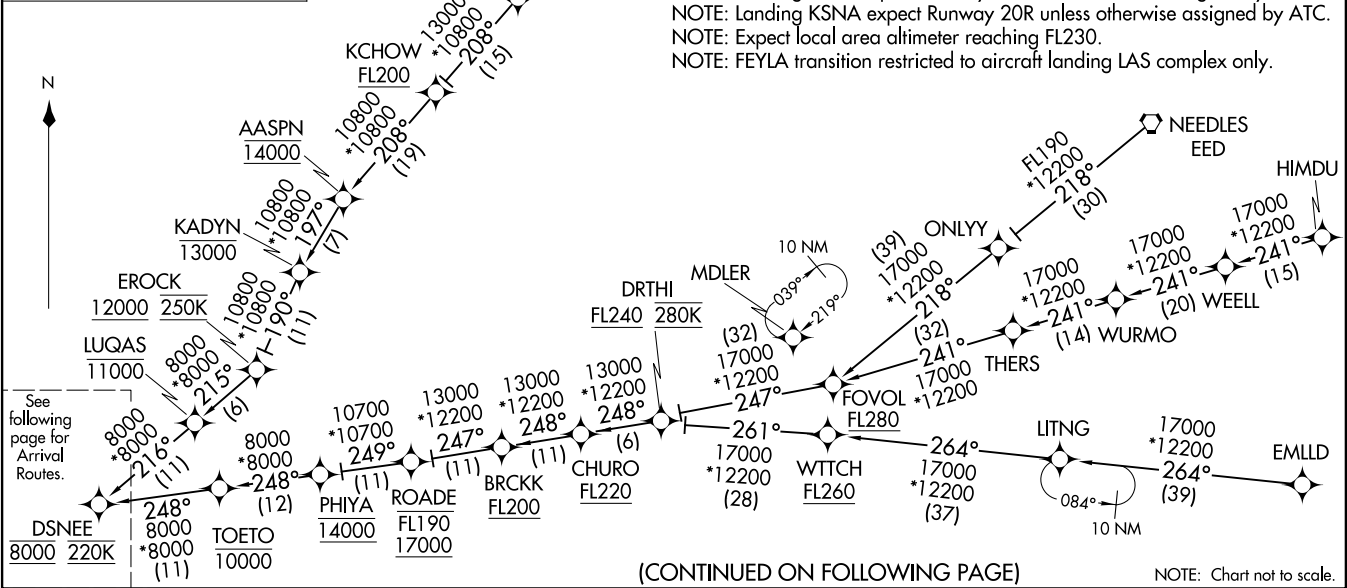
NOTE: Landing KSNA expect Runway 20R unless otherwise assigned by ATC.
NOTE: Expect local area altimeter reaching FL230.
NOTE: FEYLA transition restricted to aircraft landing LAS complex only.

N

13000
*10800
208°
(15)

KCHOW
FL200

10800
*10800
208°
(19)

AASPN
14000

10800
*10800
197°
(7)

KADYN
13000

10800
*10800
190°
(11)

EROCK
12000 250K

LUQAS
11000

8000
*8000
215°
(6)

8000
*8000
216°
(11)

See following page for Arrival Routes.

DSNEE
8000 220K

248°
8000
*8000
(11)

TOETO
10000

8000
*8000
248°
(12)

PHIYA
14000

10700
*10700
249°
(11)

ROADE
FL190
17000

13000
*12200
247°
(11)

BRCKK
FL200

13000
*12200
248°
(11)

CHURO
FL220

13000
*12200
248°
(6)

DRTHI
FL240 280K

MDLER
10 NM
039°
219°

(32)
17000
*12200
247°

FOVOL
FL280

17000
*12200
261°
(28)

WTTCH
FL260

(39)
17000
*12200
218°

ONLYY

FL190
*12200
218°
(30)

NEEDLES
EED

(32)
241°
17000
*12200

THERS

17000
*12200
241°
(14) WURMO

17000
*12200
241°
(20) WEELL

17000
*12200
241°
(15)

HIMDU

264°
17000
*12200
(37)

LITNG
084°
10 NM

17000
*12200
264°
(39)

EMLLD

(CONTINUED ON FOLLOWING PAGE)

NOTE: Chart not to scale.